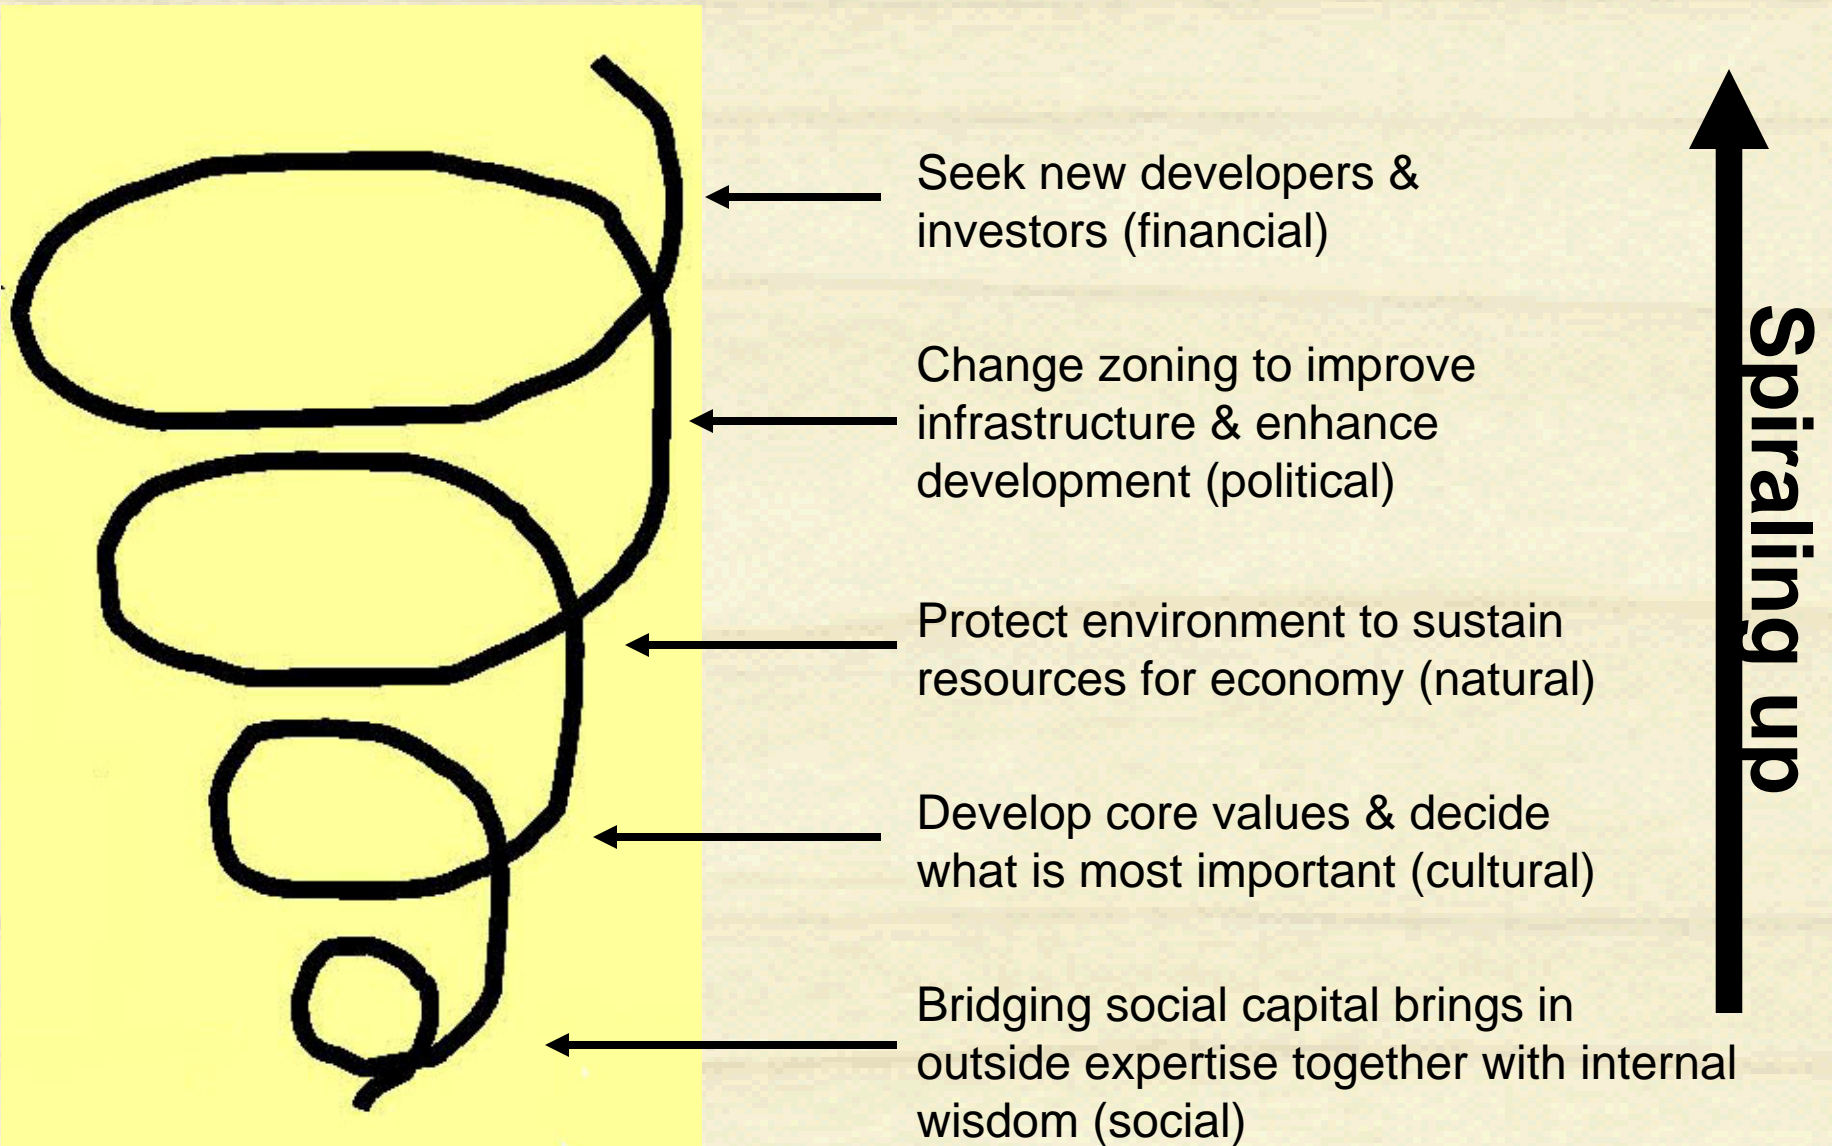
Seek new developers & investors (financial)

Change zoning to improve infrastructure & enhance development (political)

Protect environment to sustain resources for economy (natural)

Develop core values & decide what is most important (cultural)

Bridging social capital brings in outside expertise together with internal wisdom (social)

Spiraling up